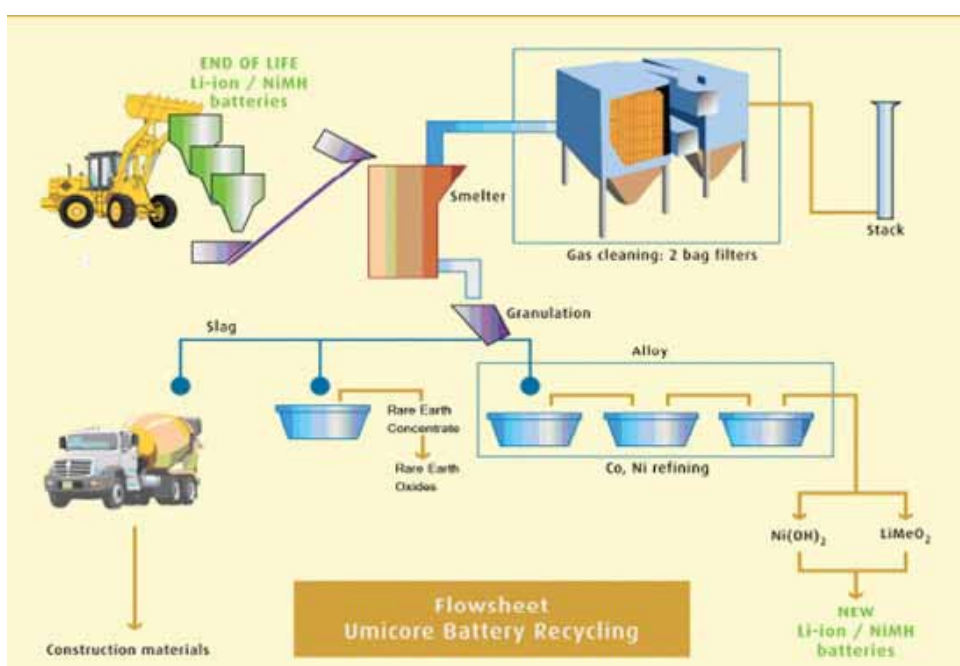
END OF LIFE
Li-ion / NiMH
batteries

Smelter

Gas cleaning: 2 bag filters

Stack

Granulation

Slag

Alloy

Rare Earth Concentrate

Rare Earth Oxides

Co, Ni refining

$Ni(OH)_2$

$LiMeO_2$

NEW
Li-ion / NiMH
batteries

Construction materials

Flowsheet
Umicore Battery Recycling